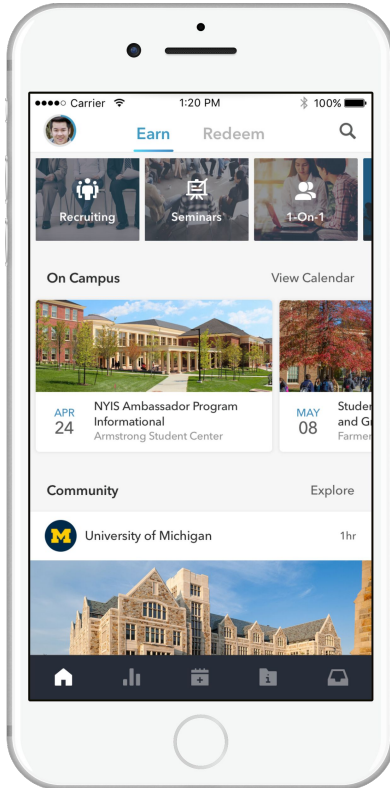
●●●●○ Carrier
1:20 PM
100%

Earn Redeem

Recruiting
Seminars
1-On-1

On Campus
View Calendar

APR
24
NYIS Ambassador Program Informational
Armstrong Student Center

MAY
08
Studer
and G
Farme

Community
Explore

M
University of Michigan
1hr